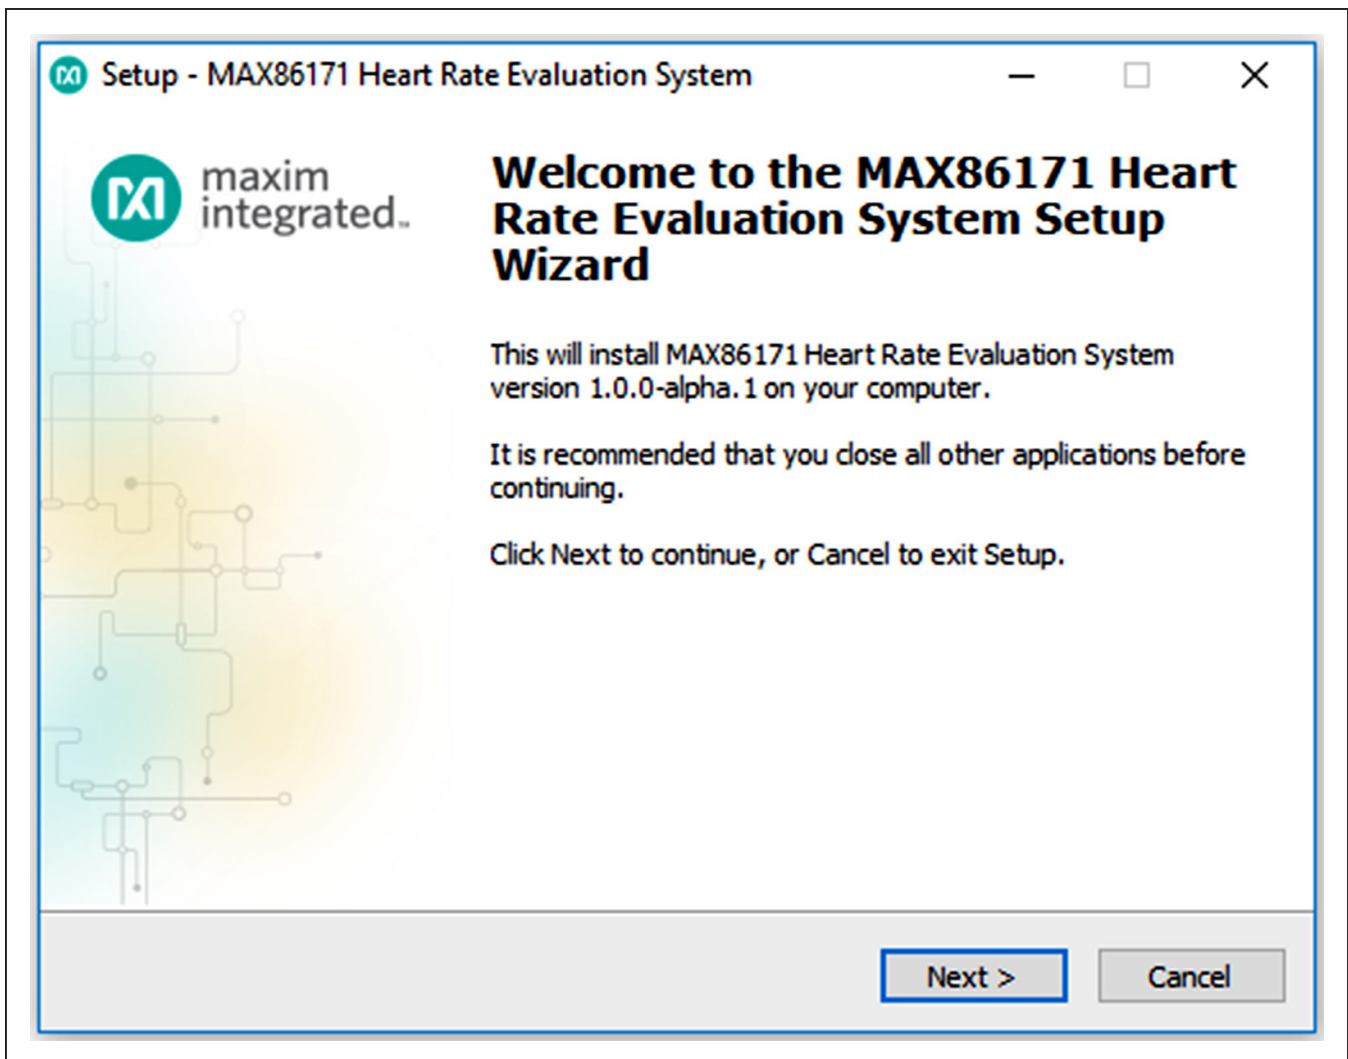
Setup - MAX86171 Heart Rate Evaluation System

maxim integrated.

Welcome to the MAX86171 Heart Rate Evaluation System Setup Wizard

This will install MAX86171 Heart Rate Evaluation System version 1.0.0-alpha.1 on your computer.

It is recommended that you close all other applications before continuing.

Click Next to continue, or Cancel to exit Setup.

Next >

Cancel